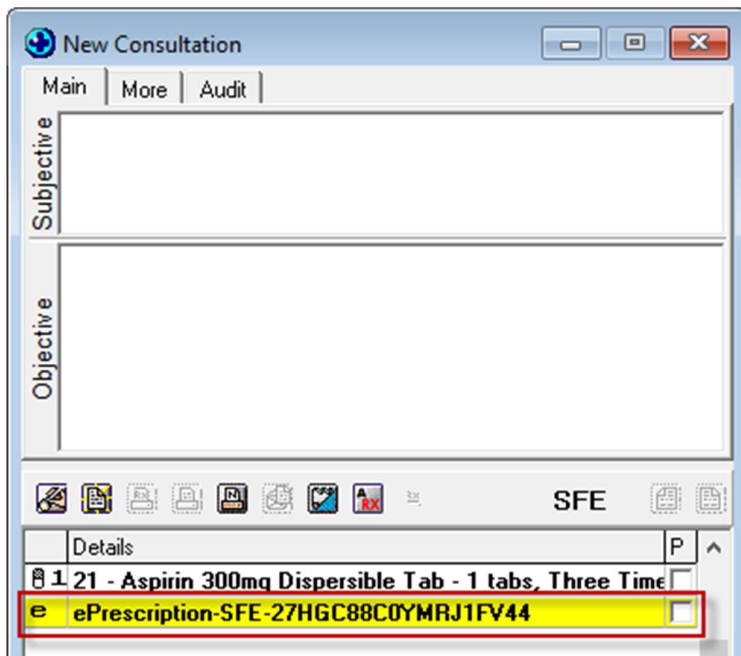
New Consultation

Main | More | Audit

Subjective

Objective

SFE

| | Details | P |
|---|---|---|
| 1 | 21 - Aspirin 300mg Dispersible Tab - 1 tabs, Three Time | |
| e | ePrescription-SFE-27HGC88C0YMRJ1FV44 | |